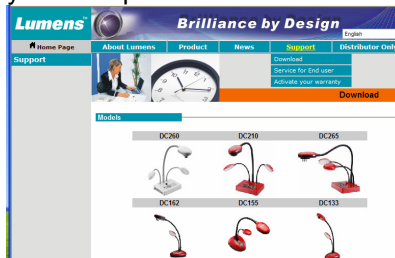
Lumens

Brilliance by Design

English

Home Page

About Lumens

Product

News

Support

Distributor Onl

Support

Download

Service for End user

Activate your warranty

Download

Models

DC260

DC210

DC265

DC162

DC155

DC133